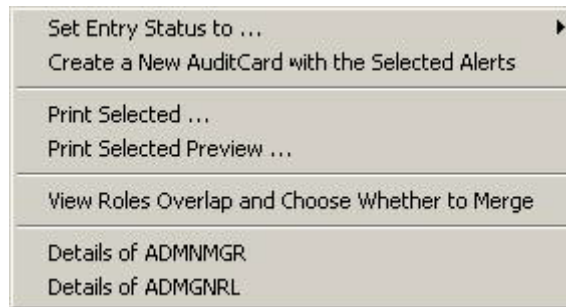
Set Entry Status to ...
Create a New AuditCard with the Selected Alerts

Print Selected ...
Print Selected Preview ...

View Roles Overlap and Choose Whether to Merge

Details of ADMNMGR
Details of ADMGNRL